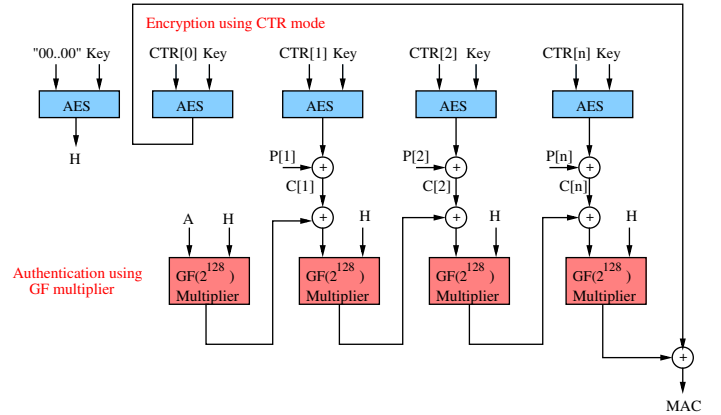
Encryption using CTR mode

"00..00" Key
CTR[0] Key
CTR[1] Key
CTR[2] Key
CTR[n] Key

AES
AES
AES
AES
AES

H

P[1]
$+$
C[1]
$+$
P[2]
$+$
C[2]
$+$
P[n]
$+$
C[n]
$+$

A
H
H
H
H

Authentication using GF multiplier

GF($2^{128}$) Multiplier
GF($2^{128}$) Multiplier
GF($2^{128}$) Multiplier
GF($2^{128}$) Multiplier

$+$

MAC